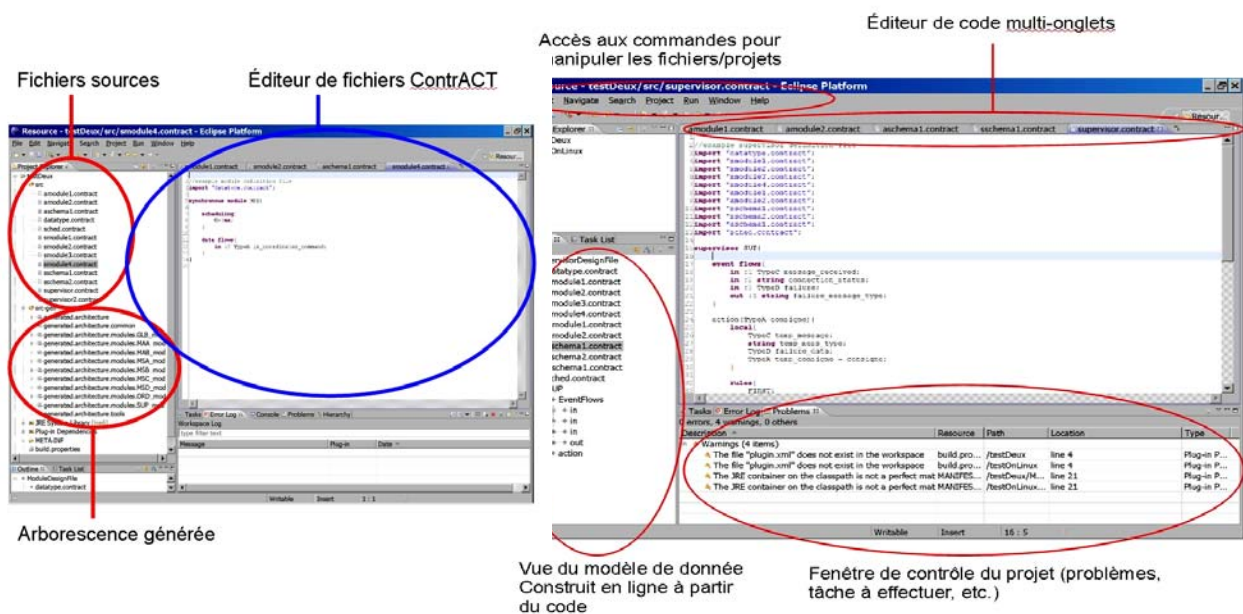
Fichiers sources

Éditeur de fichiers ContrACT

Accès aux commandes pour manipuler les fichiers/projets

Éditeur de code multi-onglets

Resource - testDeux/src/smodule4.contract - Eclipse Platform

File Edit Navigate Search Project Run Window Help

Project Explorer

testDeux
src
amodule1.contract
amodule2.contract
aschema1.contract
datatype.contract
sched.contract
smodule1.contract
smodule2.contract
smodule3.contract
smodule4.contract
sschema1.contract
sschema2.contract
supervisor.contract
supervisor2.contract
src-gen
generated.architecture
generated.architecture.common
generated.architecture.modules.GLB_mod
generated.architecture.modules.MAA_mod
generated.architecture.modules.MAB_mod
generated.architecture.modules.MSA_mod
generated.architecture.modules.MSB_mod
generated.architecture.modules.MSC_mod
generated.architecture.modules.MSD_mod
generated.architecture.modules.ORD_mod
generated.architecture.modules.SUP_mod
generated.architecture.tools
JRE System Library
Plug-in Dependencies
META-INF
build.properties

Outline Task List
ModuleDesignFile
datatype.contract

smodule1.contract smodule2.contract sschema1.contract smodule4.contract

synchronous module M3(
scheduling
data flows:
in :: TypeA is_coordination_command;

Tasks Error Log Console Problems Hierarchy
Workspace Log
type filter text
Message Plug-in Date

Writable Insert 1 : 1

Arborescence générée

Resource - testDeux/src/supervisor.contract - Eclipse Platform

Navigate Search Project Run Window Help

Explorer
Deux
OnLinux

amodule1.contract amodule2.contract aschema1.contract sschema1.contract supervisor.contract

import "datatype.contract";
import "smodule1.contract";
import "smodule2.contract";
import "smodule3.contract";
import "smodule4.contract";
import "amodule1.contract";
import "amodule2.contract";
import "sschema1.contract";
import "sschema2.contract";
import "aschema1.contract";
import "sched.contract";

supervisor SUP(

event flows:
in :: TypeC message_received;
in :: string connection_status;
in :: TypeD failure;
out :: string failure_message_type;

action(TypeA consigne)(
local(
TypeC temp_message;
string temp_aux_type;
TypeD failure_data;
TypeA temp_consigne = consigne;

rules(
FIRST;

Task List
ervisorDesignFile
datatype.contract
module1.contract
module2.contract
module3.contract
module4.contract
module1.contract
module2.contract
schema1.contract
schema2.contract
schema1.contract
ched.contract
UP
EventFlows
in
in
in
out
action

Tasks Error Log Problems
0 errors, 4 warnings, 0 others

| Description | Resource | Path | Location | Type |
|---|---|---|---|---|
| Warnings (4 items) | | | | |
| The file "plugin.xml" does not exist in the workspace | build.pro... | /testDeux | line 4 | Plug-in P... |
| The file "plugin.xml" does not exist in the workspace | build.pro... | /testOnLinux | line 4 | Plug-in P... |
| The JRE container on the classpath is not a perfect mat | MANIFES... | /testDeux/M... | line 21 | Plug-in P... |
| The JRE container on the classpath is not a perfect mat | MANIFES... | /testOnLinux... | line 21 | Plug-in P... |

Writable Insert 16 : 5

Vue du modèle de donnée Construit en ligne à partir du code

Fenêtre de contrôle du projet (problèmes, tâche à effectuer, etc.)